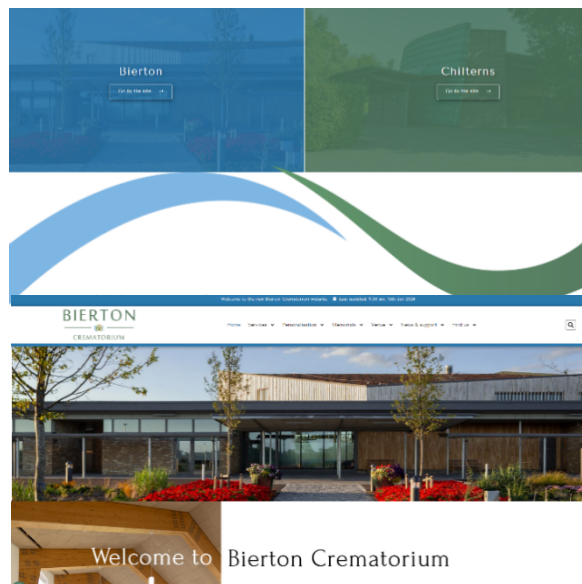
Bierton

Go to the site →

Chilterns

Go to the site →

Welcome to the new Bierton Crematorium Website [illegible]

BIERTON
CREMATORIUM

Home Services ˅ Personalisation ˅ Memorials ˅ Venue ˅ News & support ˅ Find us ˅

Welcome to Bierton Crematorium